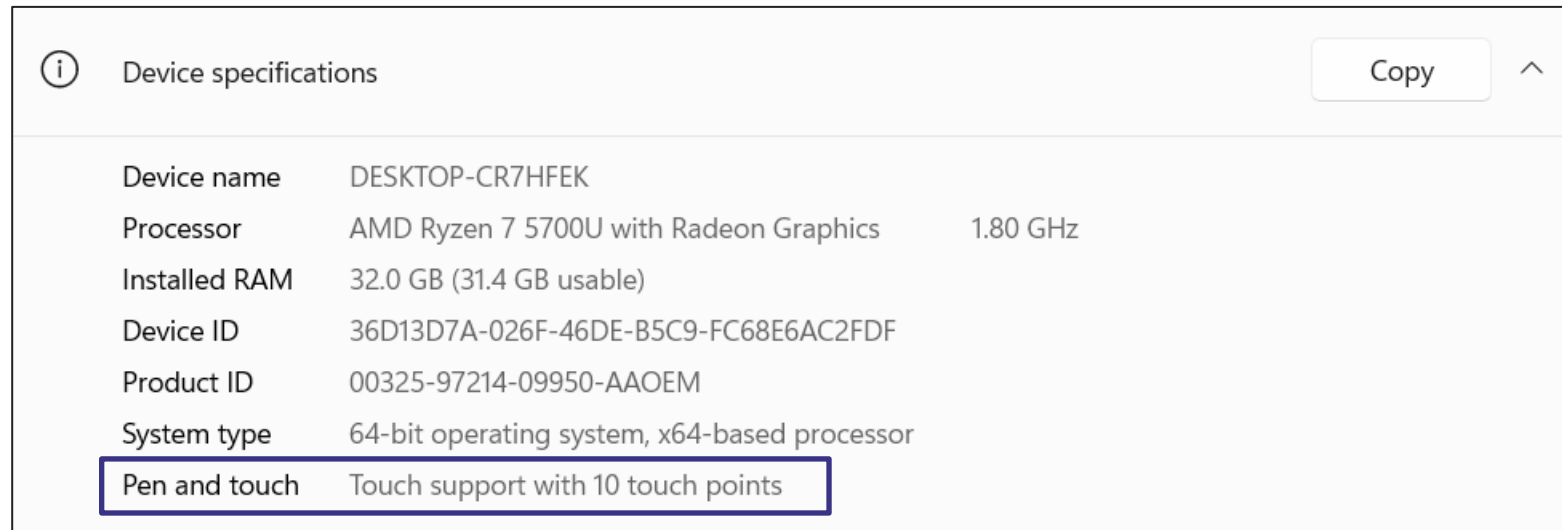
Device specifications

Copy

| | |
|---|---|
| Device name | DESKTOP-CR7HFEK |
| Processor | AMD Ryzen 7 5700U with Radeon Graphics 1.80 GHz |
| Installed RAM | 32.0 GB (31.4 GB usable) |
| Device ID | 36D13D7A-026F-46DE-B5C9-FC68E6AC2FDF |
| Product ID | 00325-97214-09950-AAOEM |
| System type | 64-bit operating system, x64-based processor |
| Pen and touch | Touch support with 10 touch points |